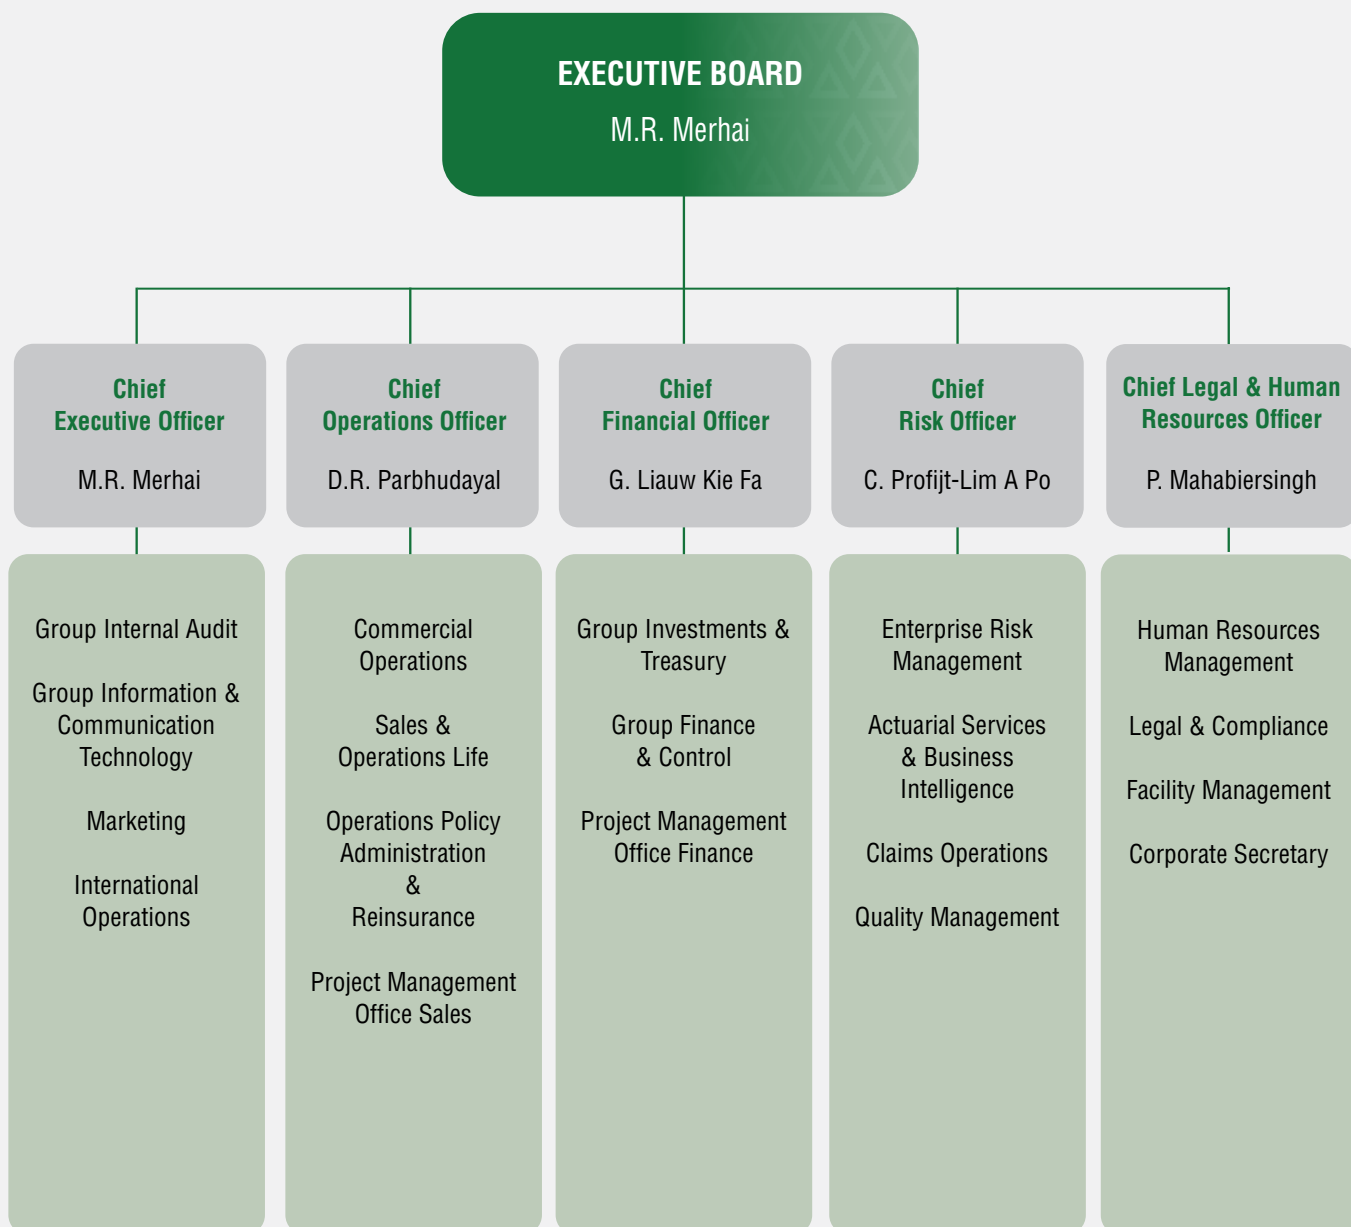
EXECUTIVE BOARD
M.R. Merhai

Chief Executive Officer
M.R. Merhai

Group Internal Audit

Group Information & Communication Technology

Marketing

International Operations

Chief Operations Officer
D.R. Parbhudayal

Commercial Operations

Sales & Operations Life

Operations Policy Administration & Reinsurance

Project Management Office Sales

Chief Financial Officer
G. Liauw Kie Fa

Group Investments & Treasury

Group Finance & Control

Project Management Office Finance

Chief Risk Officer
C. Profijt-Lim A Po

Enterprise Risk Management

Actuarial Services & Business Intelligence

Claims Operations

Quality Management

Chief Legal & Human Resources Officer
P. Mahabiersingh

Human Resources Management

Legal & Compliance

Facility Management

Corporate Secretary